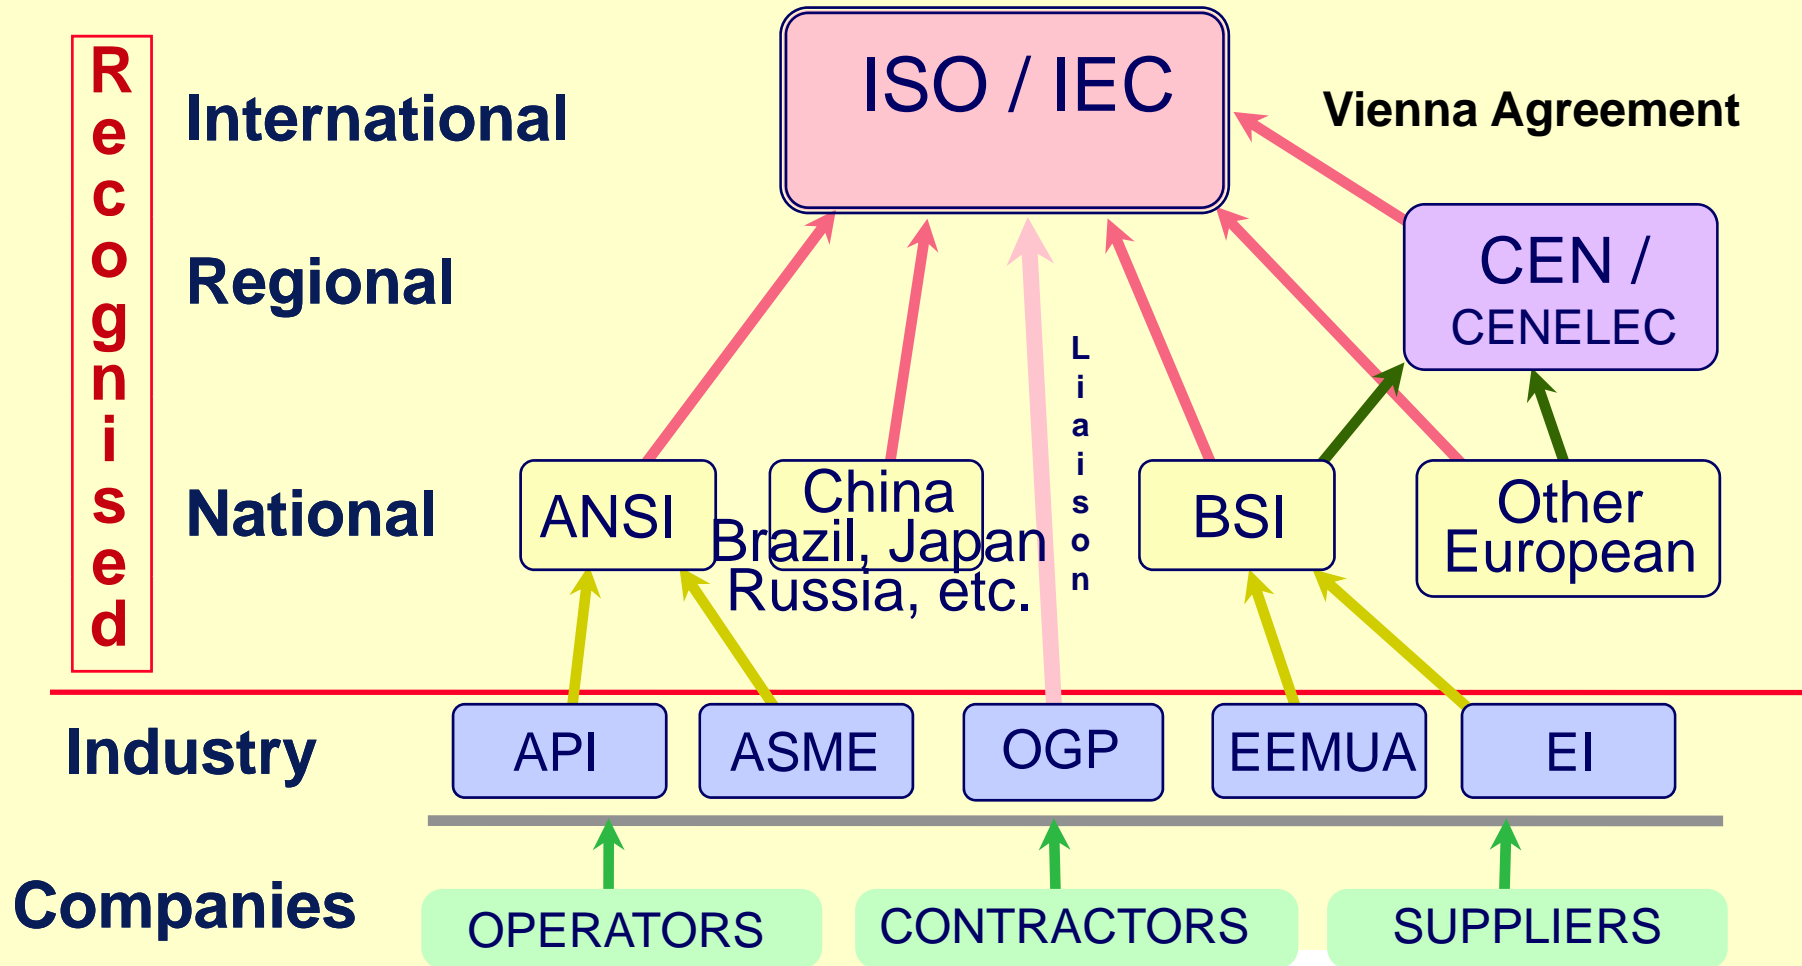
Recognised

International

ISO / IEC

Vienna Agreement

Regional

CEN / CENELEC

Liaison

National

ANSI

China Brazil, Japan Russia, etc.

BSI

Other European

Industry

API

ASME

OGP

EEMUA

EI

Companies

OPERATORS

CONTRACTORS

SUPPLIERS